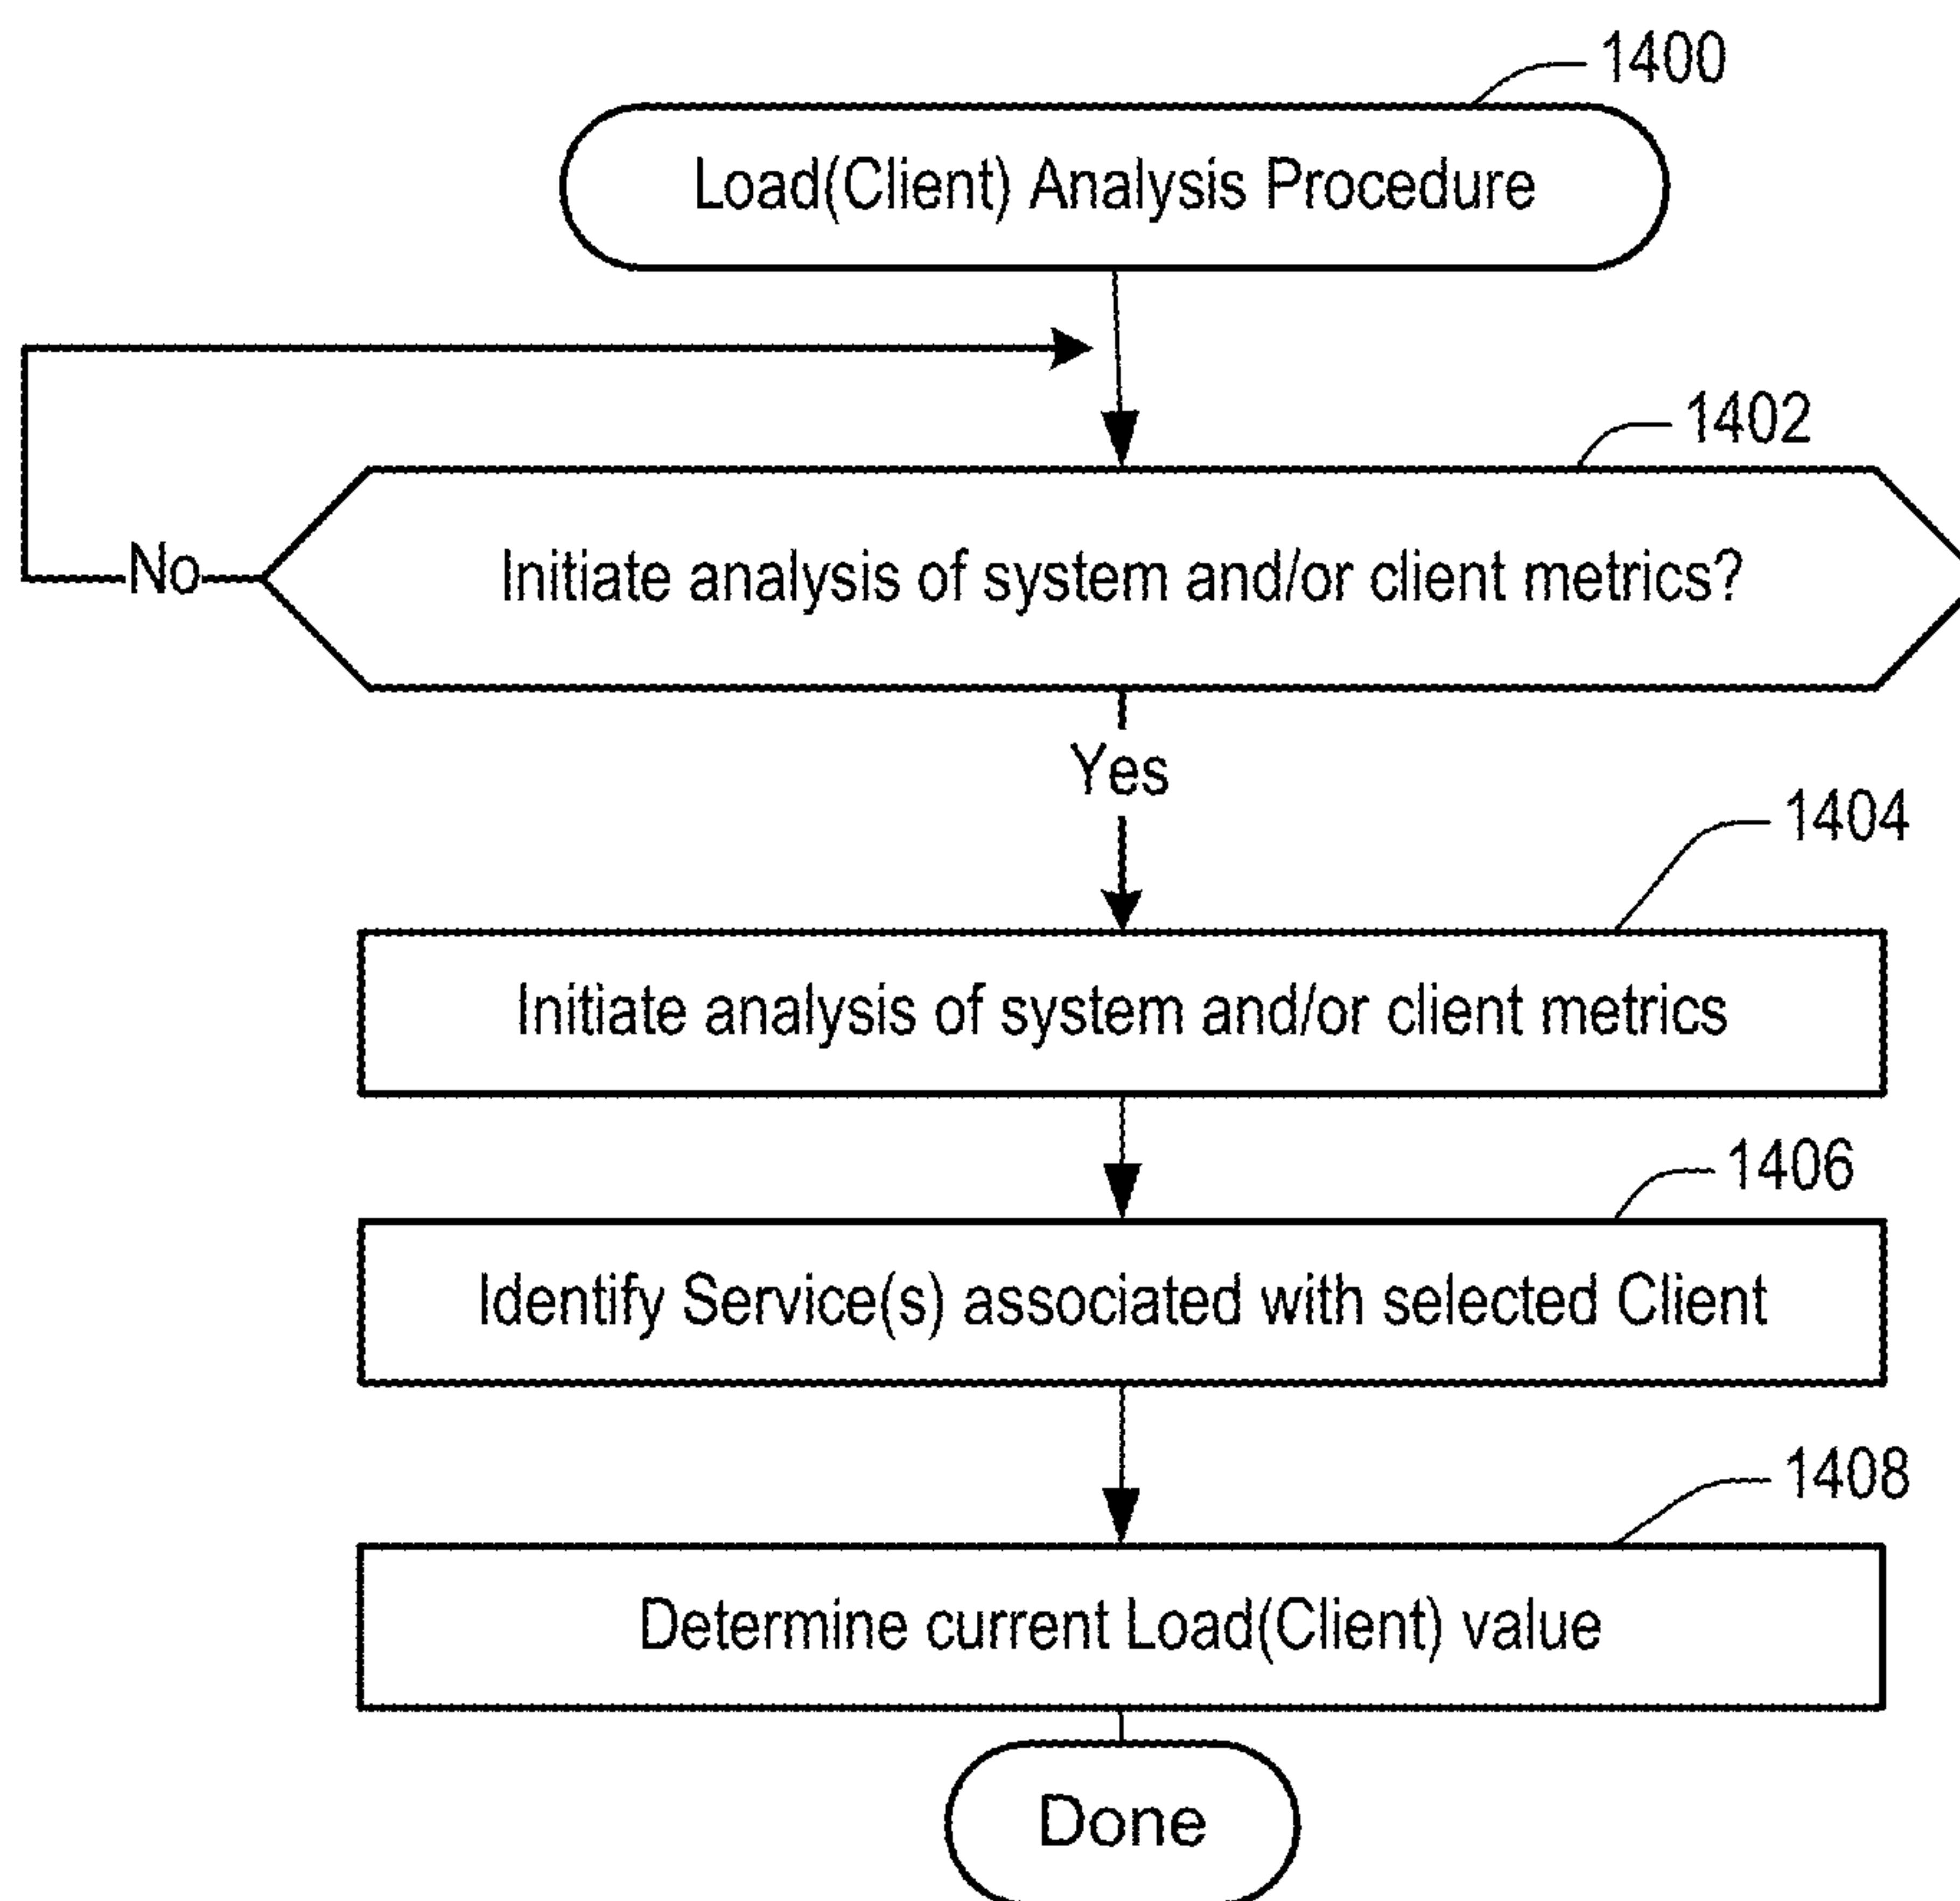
1400

Load(Client) Analysis Procedure

1402

No

Initiate analysis of system and/or client metrics?

Yes

1404

Initiate analysis of system and/or client metrics

1406

Identify Service(s) associated with selected Client

1408

Determine current Load(Client) value

Done